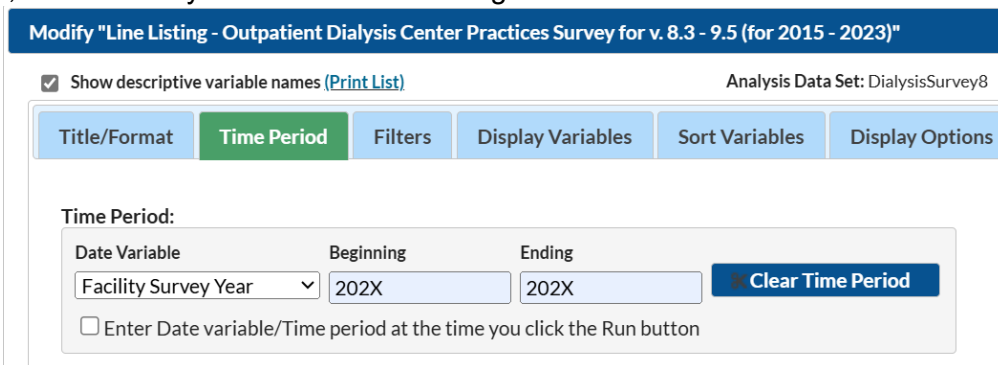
Modify "Line Listing - Outpatient Dialysis Center Practices Survey for v. 8.3 - 9.5 (for 2015 - 2023)"

Show descriptive variable names (Print List)

Analysis Data Set: DialysisSurvey8

Title/Format | Time Period | Filters | Display Variables | Sort Variables | Display Options

Time Period:

Date Variable
Facility Survey Year

Beginning
202X

Ending
202X

Clear Time Period

Enter Date variable/Time period at the time you click the Run button